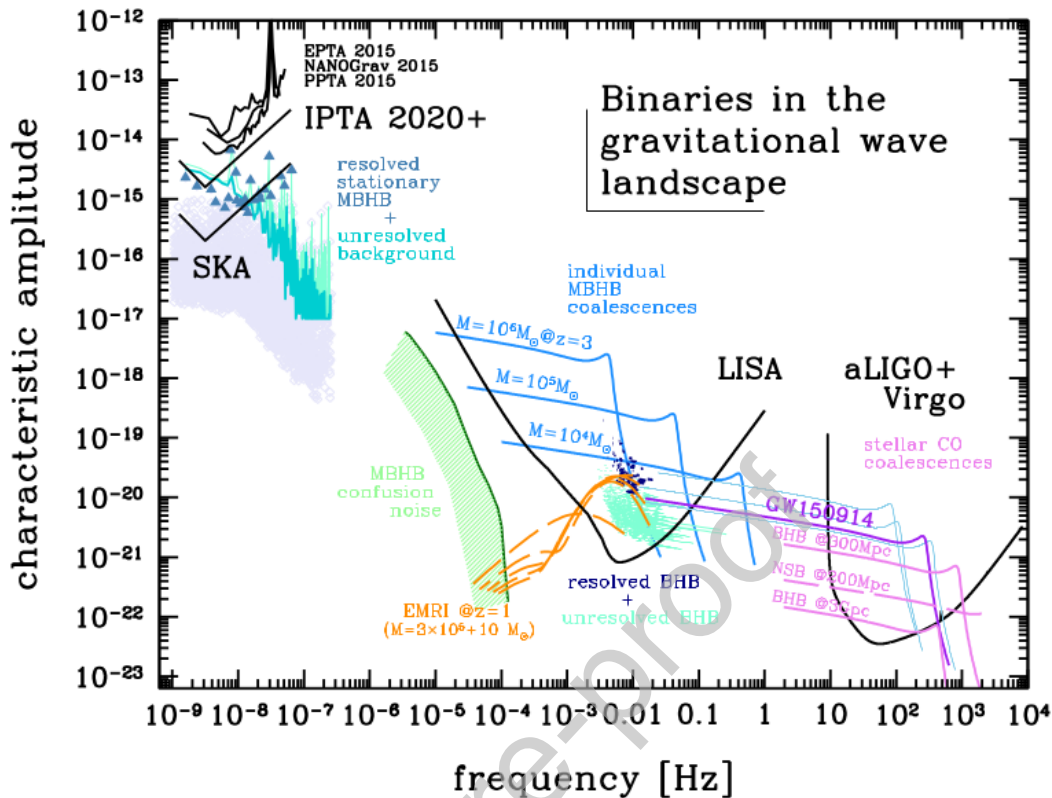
$10^{-12}$
$10^{-13}$
$10^{-14}$
$10^{-15}$
$10^{-16}$
$10^{-17}$
$10^{-18}$
$10^{-19}$
$10^{-20}$
$10^{-21}$
$10^{-22}$
$10^{-23}$

characteristic amplitude

EPTA 2015
NANOGrav 2015
PPTA 2015

IPTA 2020+

Binaries in the gravitational wave landscape

resolved stationary MBHB + unresolved background

SKA

individual MBHB coalescences

$M=10^6M_\odot$@z=3

$M=10^5M_\odot$

$M=10^4M_\odot$

LISA

aLIGO+ Virgo

stellar CO coalescences

MBHB confusion noise

GW150914

BHB @300Mpc

NSB @300Mpc

BHB @3Gpc

resolved BHB + unresolved BHB

EMRI @z=1
($M=3\times10^5+10\ M_\odot$)

$10^{-9}$ $10^{-8}$ $10^{-7}$ $10^{-6}$ $10^{-5}$ $10^{-4}$ $10^{-3}$ 0.01 0.1 1 10 $10^2$ $10^3$ $10^4$

frequency [Hz]

re-proof